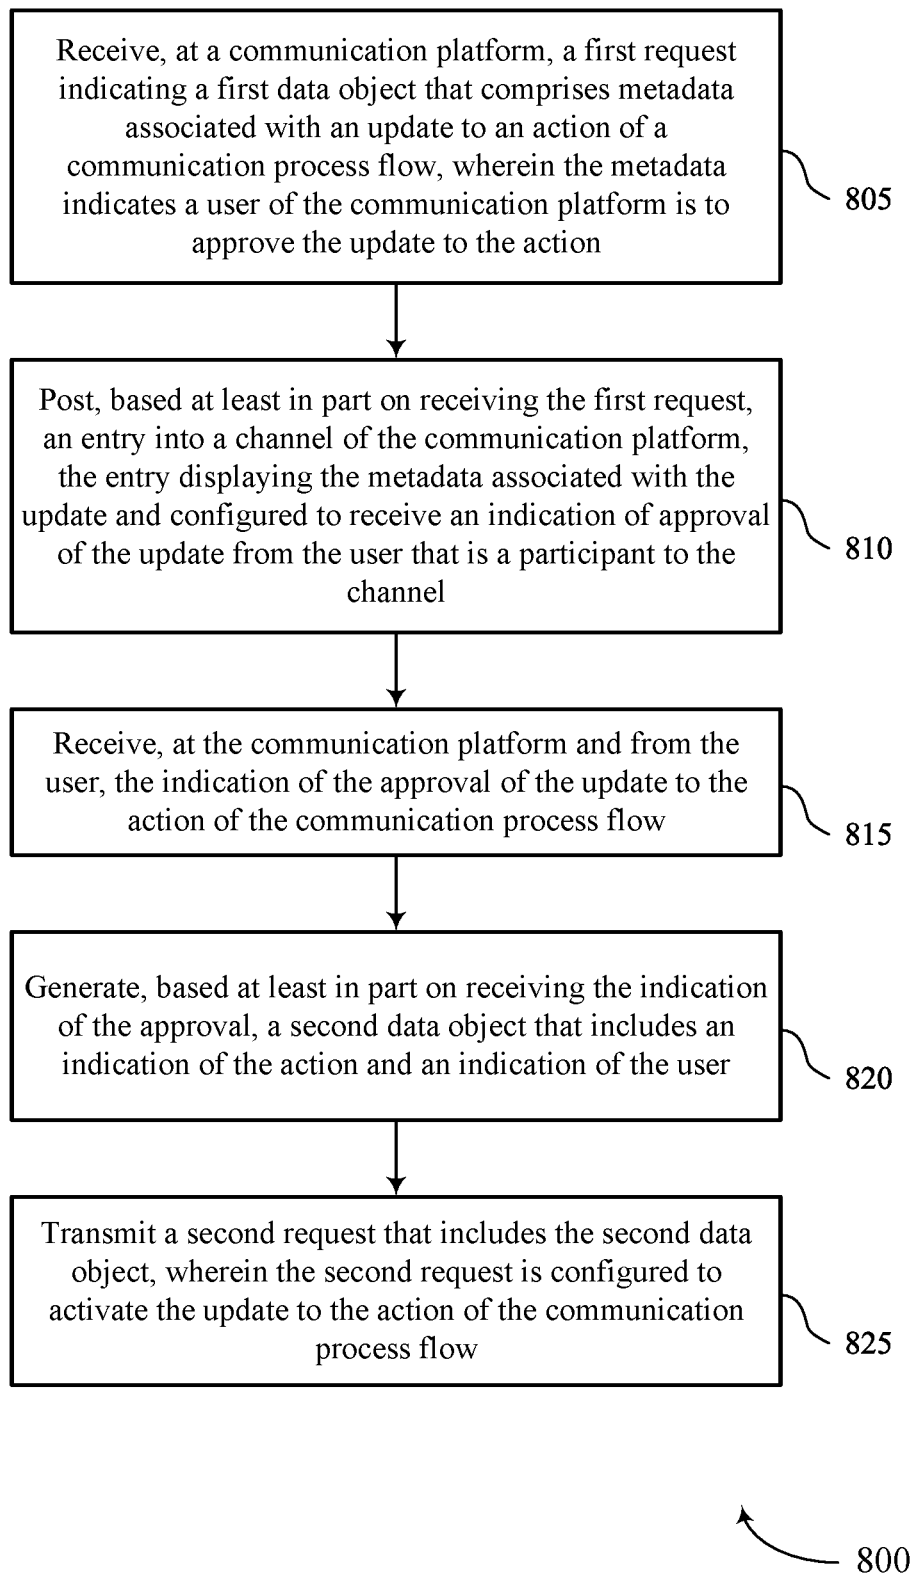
Receive, at a communication platform, a first request indicating a first data object that comprises metadata associated with an update to an action of a communication process flow, wherein the metadata indicates a user of the communication platform is to approve the update to the action

805

Post, based at least in part on receiving the first request, an entry into a channel of the communication platform, the entry displaying the metadata associated with the update and configured to receive an indication of approval of the update from the user that is a participant to the channel

810

Receive, at the communication platform and from the user, the indication of the approval of the update to the action of the communication process flow

815

Generate, based at least in part on receiving the indication of the approval, a second data object that includes an indication of the action and an indication of the user

820

Transmit a second request that includes the second data object, wherein the second request is configured to activate the update to the action of the communication process flow

825

800